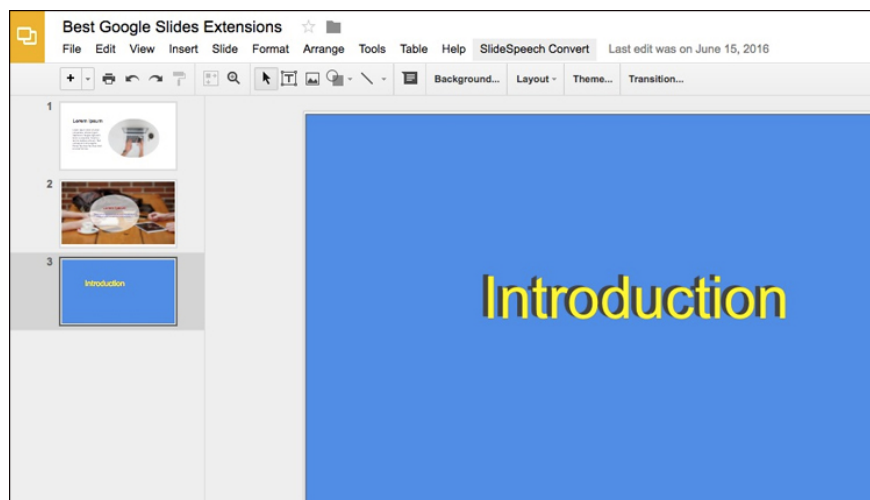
Best Google Slides Extensions

File Edit View Insert Slide Format Arrange Tools Table Help SlideSpeech Convert Last edit was on June 15, 2016

Background... Layout Theme... Transition...

1

Lorem ipsum

2

3

Introduction

Introduction